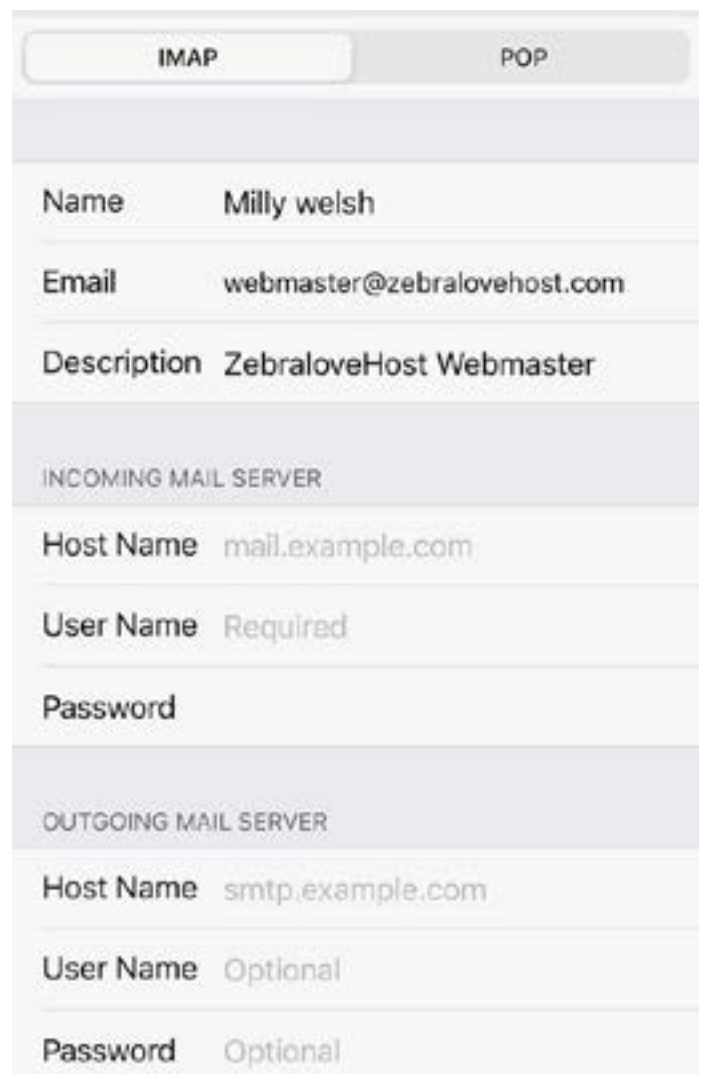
IMAP POP

Name Milly welsh

Email webmaster@zebralovehost.com

Description ZebraloveHost Webmaster

INCOMING MAIL SERVER

Host Name mail.example.com

User Name Required

Password

OUTGOING MAIL SERVER

Host Name smtp.example.com

User Name Optional

Password Optional